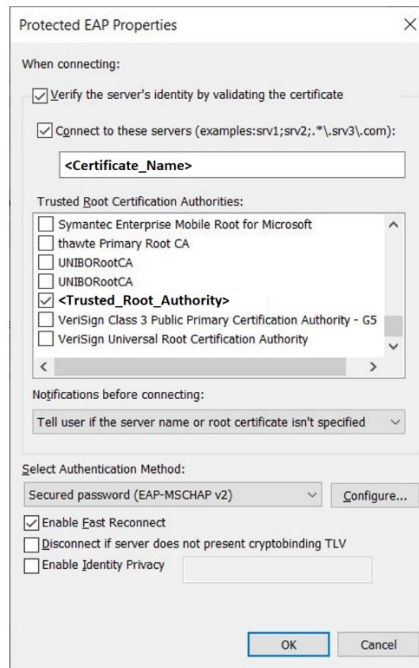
Protected EAP Properties

When connecting:

Verify the server's identity by validating the certificate

Connect to these servers (examples:srv1;srv2;.*\.srv3\.com):

<Certificate_Name>

Trusted Root Certification Authorities:

Symantec Enterprise Mobile Root for Microsoft
thawte Primary Root CA
UNIBORootCA
UNIBORootCA
<Trusted_Root_Authority>
VeriSign Class 3 Public Primary Certification Authority - G5
VeriSign Universal Root Certification Authority

Notifications before connecting:

Tell user if the server name or root certificate isn't specified

Select Authentication Method:

Secured password (EAP-MSCHAP v2)

Configure...

Enable Fast Reconnect

Disconnect if server does not present cryptobinding TLV

Enable Identity Privacy

OK

Cancel